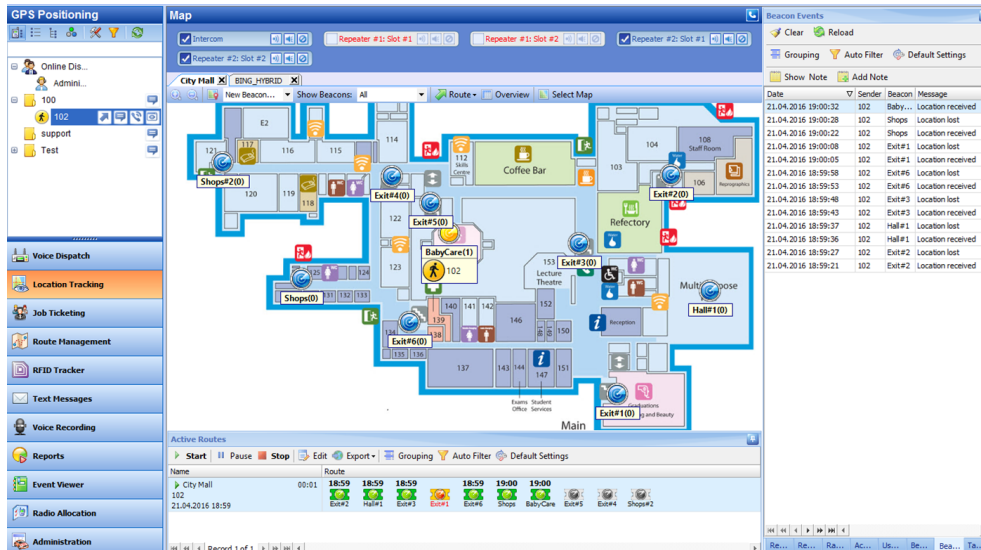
GPS Positioning

Online Dis...
Admini...
100
102
support
Test

Voice Dispatch
Location Tracking
Job Ticketing
Route Management
RFID Tracker
Text Messages
Voice Recording
Reports
Event Viewer
Radio Allocation
Administration

Map

Intercom
Repeater #1: Slot #1
Repeater #1: Slot #2
Repeater #2: Slot #1
Repeater #2: Slot #2

City Mall
BING_HYBRID

New Beacon...
Show Beacons: All
Route
Overview
Select Map

E2
116
115
114
121
Shops#2(0)
120
119
118
112 Skills Centre
Coffee Bar
103
104
108 Staff Room
Reprographics
106
Exit#2(0)
Exit#4(0)
122
Exit#5(0)
Refectory
BabyCare(1)
102
123
125
124
Shops(0)
131
132
133
153
Exit#3(0)
Lecture Theatre
Multi-purpose
Hall#1(0)
140
141
142
139
138
146
152
150
Reception
Exit#6(0)
135
136
137
143
144
147
151
Exams Office
Student Services
Exit#1(0)
Hair and Beauty
Main

Active Routes
Start
Pause
Stop
Edit
Export
Grouping
Auto Filter
Default Settings

| Name | | Route |
|---|---|---|
| City Mall 102 21.04.2016 18:59 | 00:01 | 18:59 Exit#2, 18:59 Hall#1, 18:59 Exit#3, Exit#1, 18:59 Exit#6, 19:00 Shops, 19:00 BabyCare, Exit#5, Exit#4, Shops#2 |

Record 1 of 1

Beacon Events
Clear
Reload
Grouping
Auto Filter
Default Settings
Show Note
Add Note

| Date | Sender | Beacon | Message |
|---|---|---|---|
| 21.04.2016 19:00:32 | 102 | Baby... | Location received |
| 21.04.2016 19:00:28 | 102 | Shops | Location lost |
| 21.04.2016 19:00:22 | 102 | Shops | Location received |
| 21.04.2016 19:00:08 | 102 | Exit#1 | Location lost |
| 21.04.2016 19:00:05 | 102 | Exit#1 | Location received |
| 21.04.2016 18:59:58 | 102 | Exit#6 | Location lost |
| 21.04.2016 18:59:53 | 102 | Exit#6 | Location received |
| 21.04.2016 18:59:48 | 102 | Exit#3 | Location lost |
| 21.04.2016 18:59:43 | 102 | Exit#3 | Location received |
| 21.04.2016 18:59:37 | 102 | Hall#1 | Location lost |
| 21.04.2016 18:59:36 | 102 | Hall#1 | Location received |
| 21.04.2016 18:59:27 | 102 | Exit#2 | Location lost |
| 21.04.2016 18:59:21 | 102 | Exit#2 | Location received |

Re... Re... Ra... Ac... Us... Be... Bea... Ta...